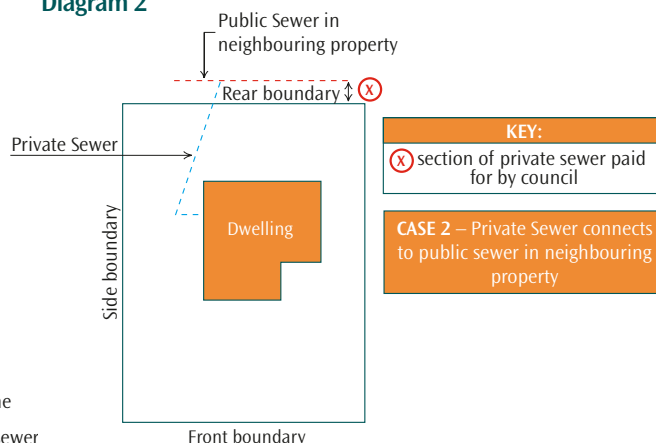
Diagram 2

Public Sewer in neighbouring property

Rear boundary

X

Private Sewer

Dwelling

Side boundary

Front boundary

KEY:

X section of private sewer paid for by council

**CASE 2** – Private Sewer connects to public sewer in neighbouring property

he

ewer